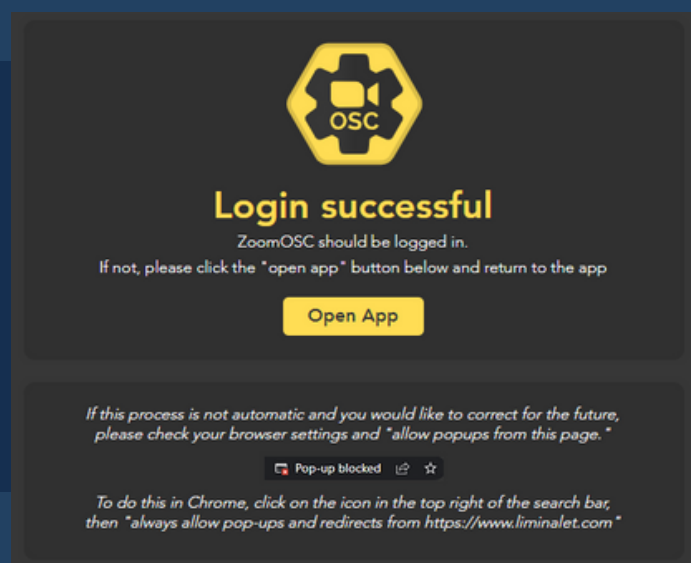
OSC

Login successful

ZoomOSC should be logged in.

If not, please click the "open app" button below and return to the app

Open App

If this process is not automatic and you would like to correct for the future, please check your browser settings and "allow popups from this page."

Pop-up blocked

To do this in Chrome, click on the icon in the top right of the search bar, then "always allow pop-ups and redirects from https://www.liminalet.com"